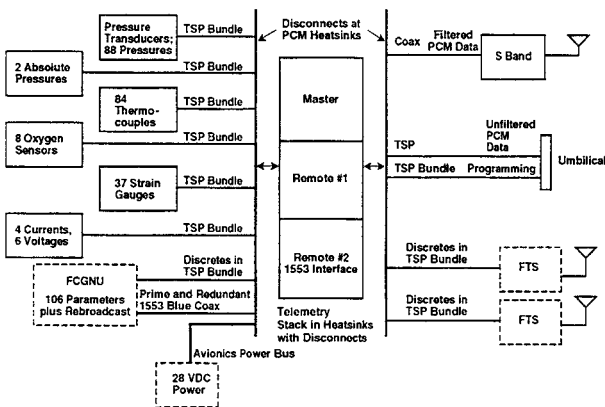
Pressure Transducers; 88 Pressures

TSP Bundle

Disconnects at PCM Heatsinks

Coax

Filtered PCM Data

S Band

2 Absolute Pressures

TSP Bundle

84 Thermocouples

TSP Bundle

Master

8 Oxygen Sensors

TSP Bundle

TSP

Unfiltered PCM Data

Remote #1

TSP Bundle

Programming

Umbilical

37 Strain Gauges

TSP Bundle

4 Currents, 6 Voltages

TSP Bundle

Remote #2 1553 Interface

Discretes in TSP Bundle

FTS

FCGNU

106 Parameters plus Rebroadcast

Discretes in TSP Bundle

Prime and Redundant 1553 Blue Coax

Discretes in TSP Bundle

FTS

Telemetry Stack in Heatsinks with Disconnects

Avionics Power Bus

28 VDC Power